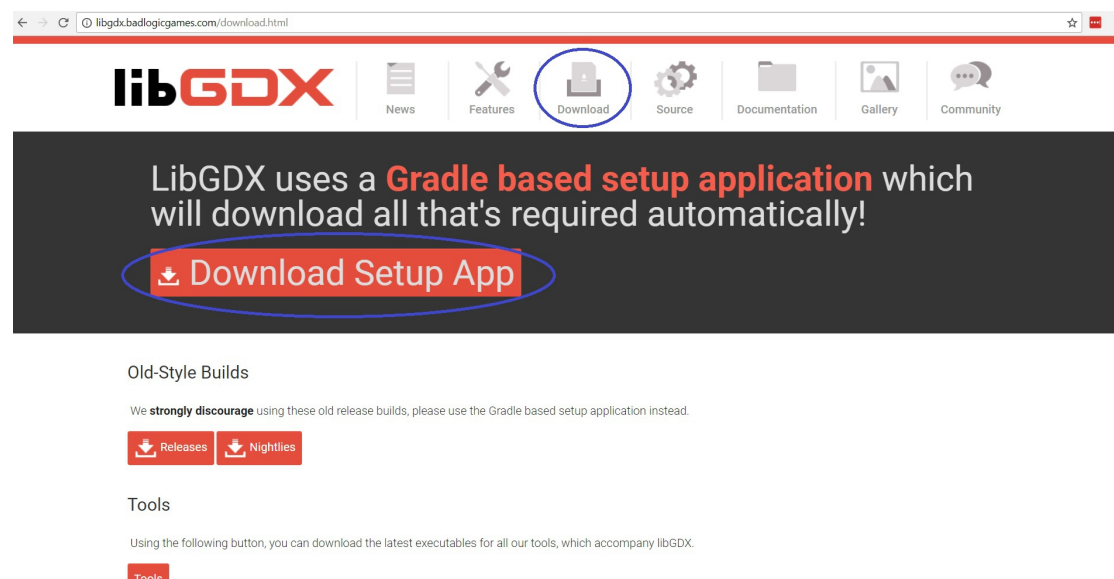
libgdx.badlogicgames.com/download.html

libGDX

News

Features

Download

Source

Documentation

Gallery

Community

LibGDX uses a Gradle based setup application which will download all that's required automatically!

Download Setup App

Old-Style Builds

We **strongly discourage** using these old release builds, please use the Gradle based setup application instead.

Releases

Nightlies

Tools

Using the following button, you can download the latest executables for all our tools, which accompany libGDX.

Tools